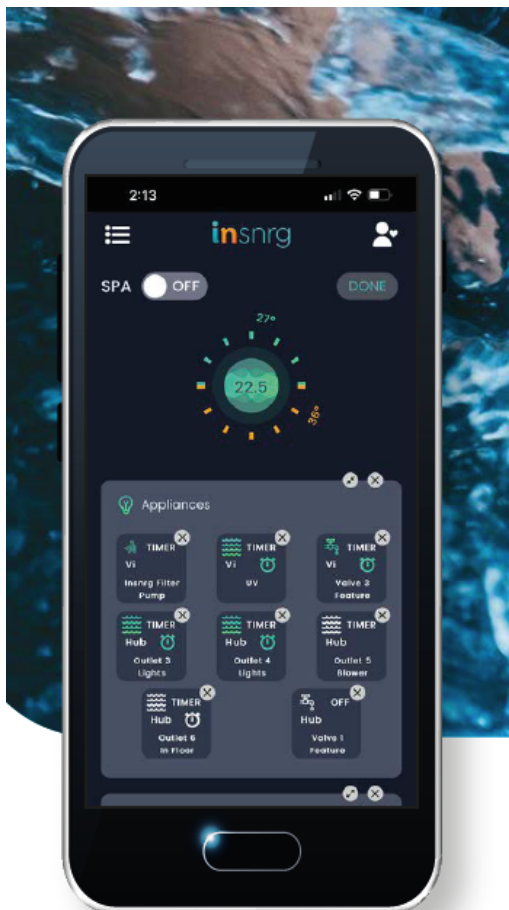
2:13

insnrg

SPA OFF

DONE

27°

22.5

36°

Appliances

TIMER
Vi
Insnrg Filter Pump

TIMER
Vi
UV

TIMER
Vi
Valve 3 Feature

TIMER
Hub
Outlet 3 Lights

TIMER
Hub
Outlet 4 Lights

TIMER
Hub
Outlet 5 Blower

TIMER
Hub
Outlet 6 In Floor

OFF
Hub
Valve 1 Feature